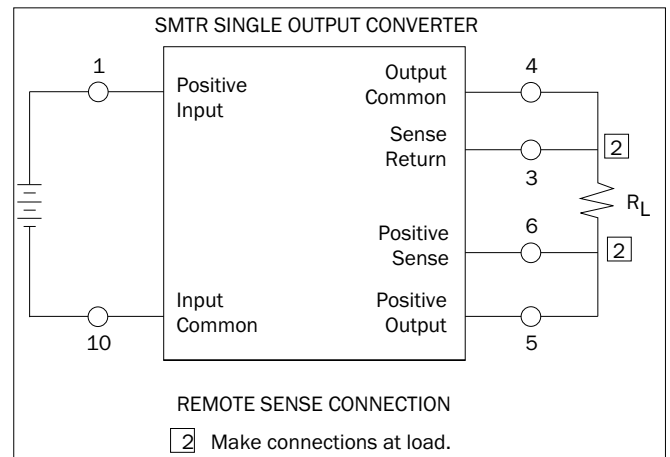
SMTR SINGLE OUTPUT CONVERTER

1

Positive Input

Output Common

4

Sense Return

2

3

$R_L$

Positive Sense

6

2

Input Common

Positive Output

10

5

REMOTE SENSE CONNECTION

2 Make connections at load.